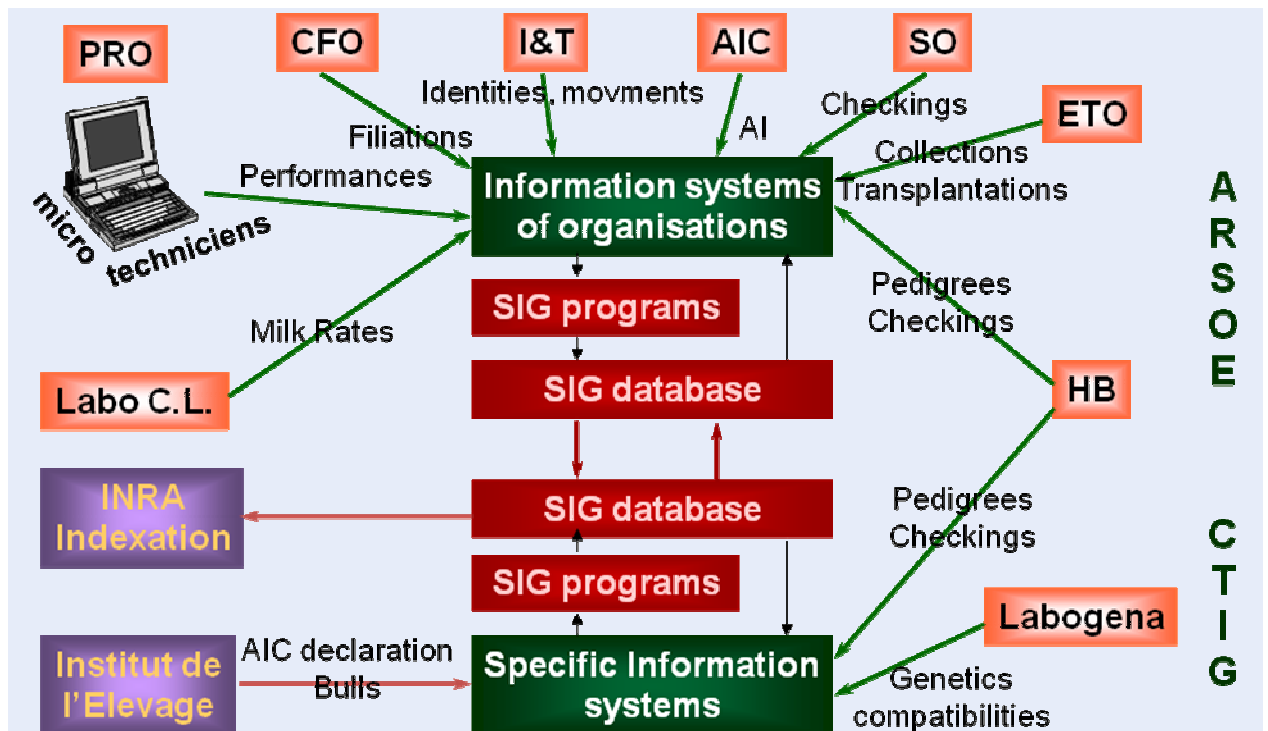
PRO

CFO

I&T

AIC

SO

ETO

Identities, movments

Checkings

Filiations

AI

Collections

Transplantations

Performances

micro techniciens

Information systems of organisations

A
R
S
O
E

SIG programs

Pedigrees Checkings

Milk Rates

SIG database

HB

Labo C.L.

INRA Indexation

SIG database

Pedigrees Checkings

C
T
I
G

SIG programs

Labogena

Institut de l'Elevage

AIC declaration Bulls

Specific Information systems

Genetics compatibilities